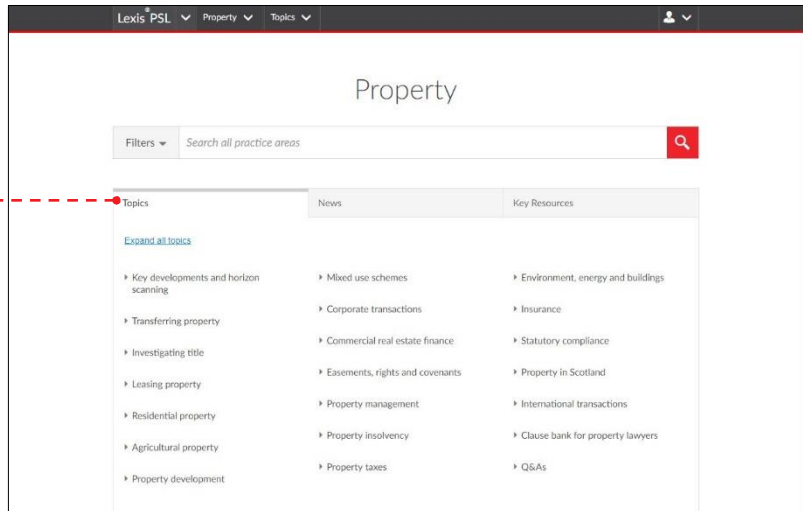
Lexis® PSL Property Topics

Property

Filters Search all practice areas

Topics | News | Key Resources

Expand all topics

Key developments and horizon scanning
Transferring property
Investigating title
Leasing property
Residential property
Agricultural property
Property development

Mixed use schemes
Corporate transactions
Commercial real estate finance
Easements, rights and covenants
Property management
Property insolvency
Property taxes

Environment, energy and buildings
Insurance
Statutory compliance
Property in Scotland
International transactions
Clause bank for property lawyers
Q&As